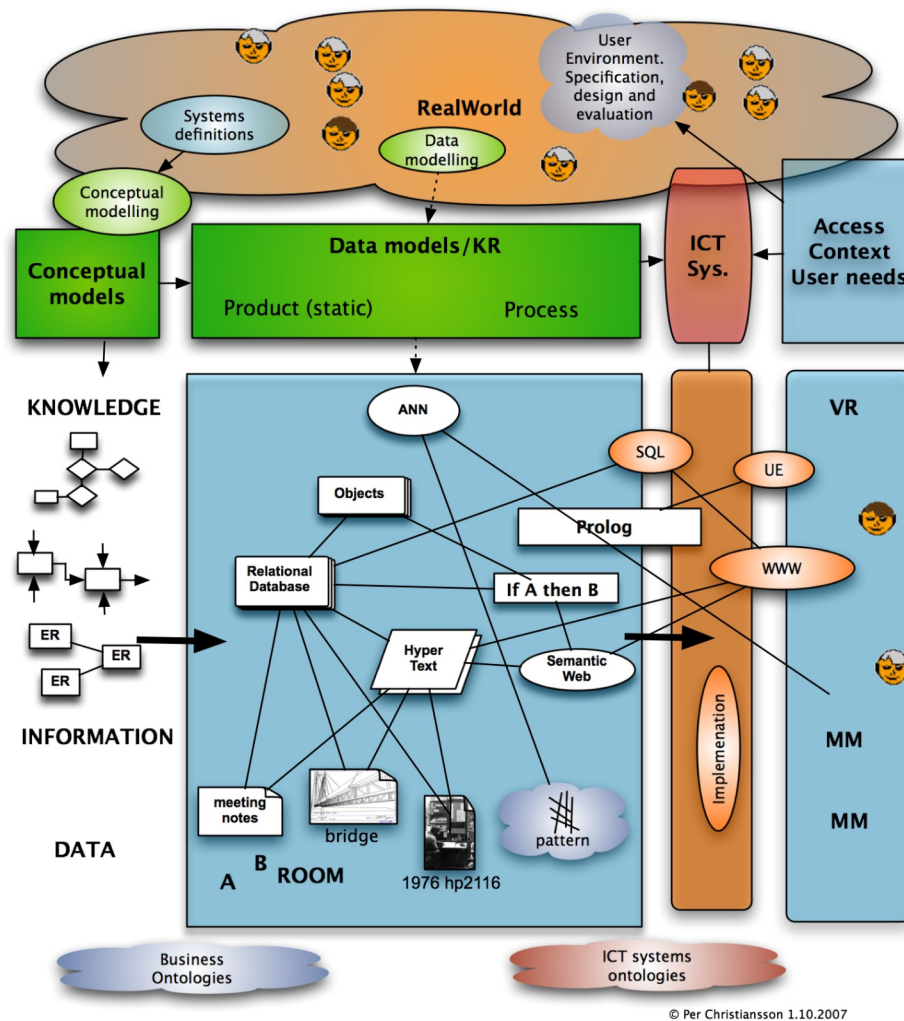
User Environment. Specification, design and evaluation

RealWorld

Systems definitions

Data modelling

Conceptual modelling

Conceptual models

Data models/KR

Product (static)

Process

ICT Sys.

Access Context User needs

KNOWLEDGE

ANN

SQL

UE

VR

Objects

Prolog

Relational Database

If A then B

WWW

ER

ER

ER

Hyper Text

Semantic Web

INFORMATION

Implemenation

MM

MM

meeting notes

bridge

pattern

DATA

A B ROOM

1976 hp2116

Business Ontologies

ICT systems ontologies

© Per Christiansson 1.10.2007